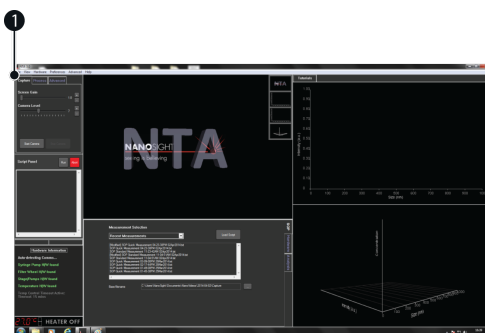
1

File Setup Hardware Preferences Advanced Help

Capture Process Analyze

Screen Gain

Camera Level

Start Camera

Script Panel

NTA

NANOSIGHT

Measurement Selection

Recent Measurements

Load Script

Hardware Information

Auto-detecting Comms...

Syringe Pump: NEW found

Filter Wheel: NEW found

Stage/Pumps: NEW found

Temperature: NEW found

HEATER OFF

Distribution

Size (nm)